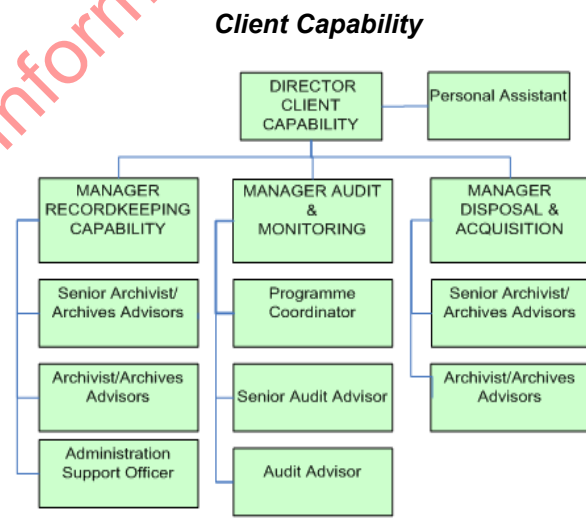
inform

Client Capability

DIRECTOR CLIENT CAPABILITY

Personal Assistant

MANAGER RECORDKEEPING CAPABILITY

Senior Archivist/ Archives Advisors

Archivist/Archives Advisors

Administration Support Officer

MANAGER AUDIT & MONITORING

Programme Coordinator

Senior Audit Advisor

Audit Advisor

MANAGER DISPOSAL & ACQUISITION

Senior Archivist/ Archives Advisors

Archivist/Archives Advisors